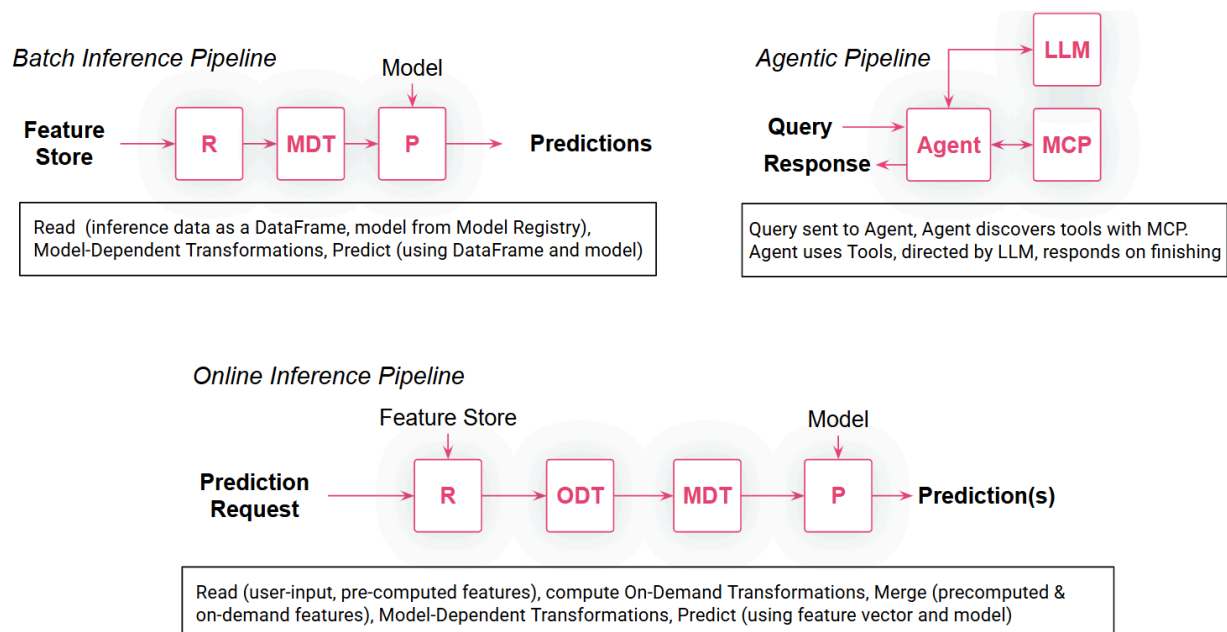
Batch Inference Pipeline

Model

Feature Store

R

MDT

P

Predictions

Read (inference data as a DataFrame, model from Model Registry), Model-Dependent Transformations, Predict (using DataFrame and model)

Agentic Pipeline

LLM

Query

Agent

MCP

Response

Query sent to Agent, Agent discovers tools with MCP. Agent uses Tools, directed by LLM, responds on finishing

Online Inference Pipeline

Feature Store

Model

Prediction Request

R

ODT

MDT

P

Prediction(s)

Read (user-input, pre-computed features), compute On-Demand Transformations, Merge (precomputed & on-demand features), Model-Dependent Transformations, Predict (using feature vector and model)